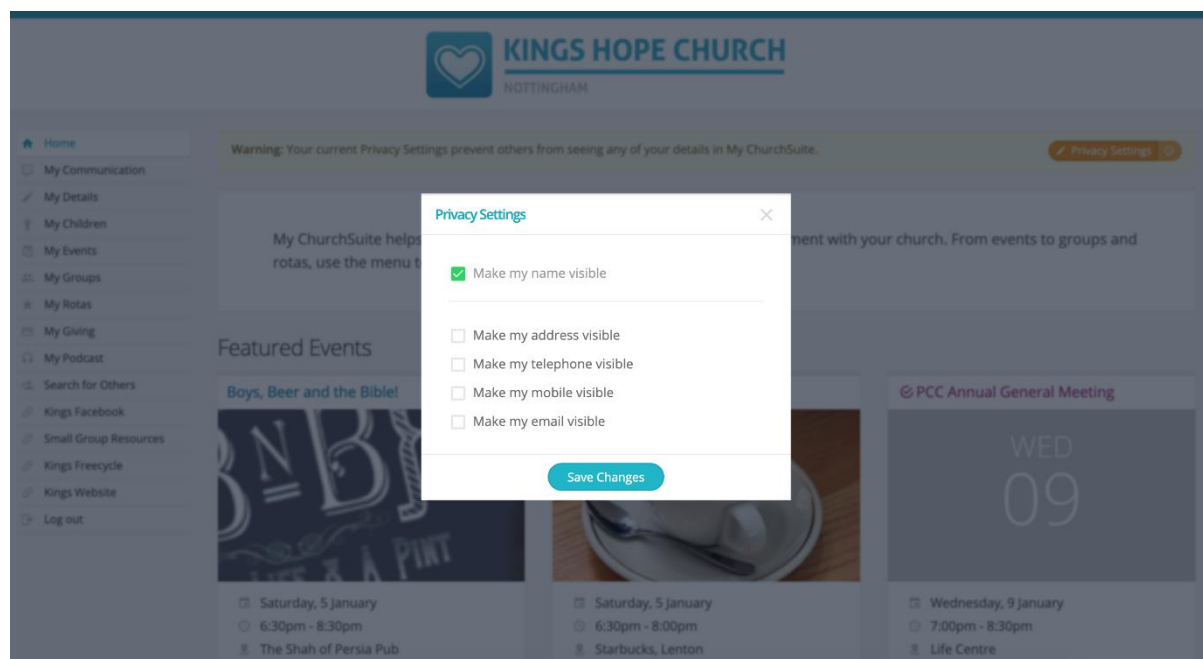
KINGS HOPE CHURCH
NOTTINGHAM

Home
My Communication
My Details
My Children
My Events
My Groups
My Rotas
My Giving
My Podcast
Search for Others
Kings Facebook
Small Group Resources
Kings Freecycle
Kings Website
Log out

Warning: Your current Privacy Settings prevent others from seeing any of your details in My ChurchSuite.

Privacy Settings

My ChurchSuite helps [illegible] ment with your church. From events to groups and rotas, use the menu t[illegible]

Featured Events

Boys, Beer and the Bible!

Saturday, 5 January
6:30pm - 8:30pm
The Shah of Persia Pub

Saturday, 5 January
6:30pm - 8:00pm
Starbucks, Lenton

PCC Annual General Meeting
WED
09

Wednesday, 9 January
7:00pm - 8:30pm
Life Centre

Privacy Settings
×
Make my name visible
Make my address visible
Make my telephone visible
Make my mobile visible
Make my email visible
Save Changes